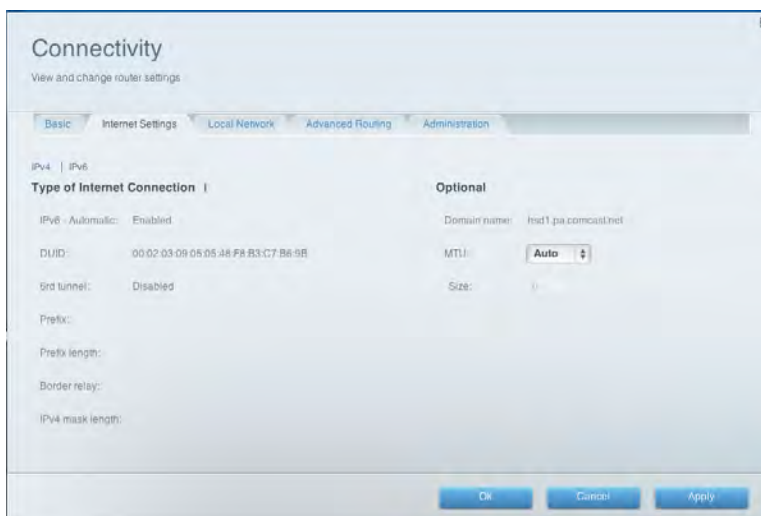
Connectivity

View and change router settings

Basic Internet Settings Local Network Advanced Routing Administration

IPv4 | IPv6

Type of Internet Connection i

IPv6 - Automatic: Enabled

DUID: 00:02:03:09:05:05:48:F8:B3:C7:B6:9B

6rd tunnel: Disabled

Prefix:

Prefix length:

Border relay:

IPv4 mask length:

Optional

Domain name: hsd1.pa.comcast.net

MTU: Auto

Size: 0

Ok Cancel Apply